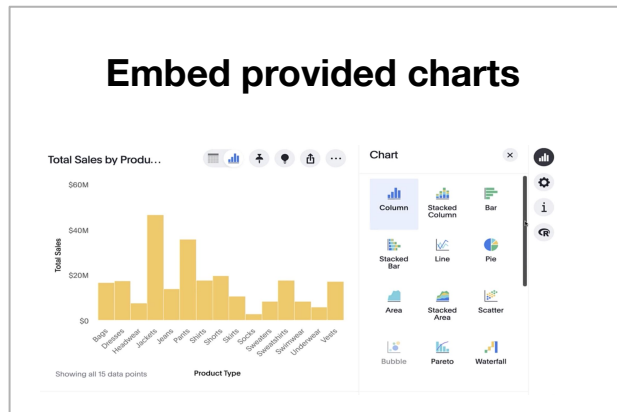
Embed provided charts

Total Sales by Produ...

$60M
$40M
$20M
$0

Total Sales

Bags
Dresses
Headwear
Jackets
Jeans
Pants
Shirts
Shorts
Skirts
Socks
Sweaters
Sweatshirts
Swimwear
Underwear
Vests

Showing all 15 data points

Product Type

Chart

Column
Stacked Column
Bar
Stacked Bar
Line
Pie
Area
Stacked Area
Scatter
Bubble
Pareto
Waterfall

i